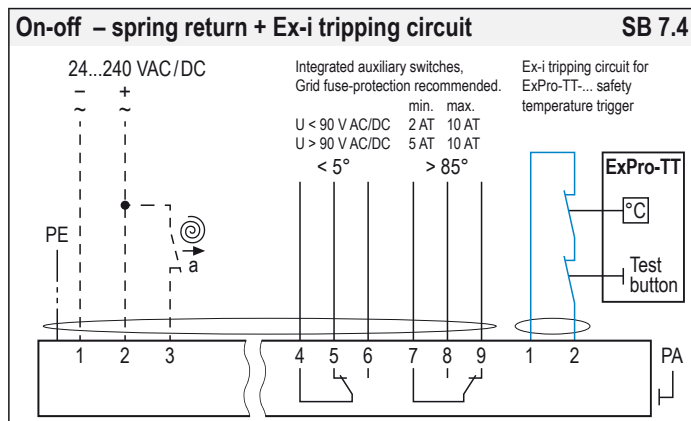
On-off – spring return + Ex-i tripping circuit SB 7.4

24...240 VAC/DC
– +
~ ~

Integrated auxiliary switches, Grid fuse-protection recommended.

| | min. | max. |
|---|---|---|
| U < 90 V AC/DC | 2 AT | 10 AT |
| U > 90 V AC/DC | 5 AT | 10 AT |

Ex-i tripping circuit for ExPro-TT-... safety temperature trigger

< 5° > 85°

ExPro-TT

°C

Test button

PE

a

1 2 3 4 5 6 7 8 9 1 2

PA